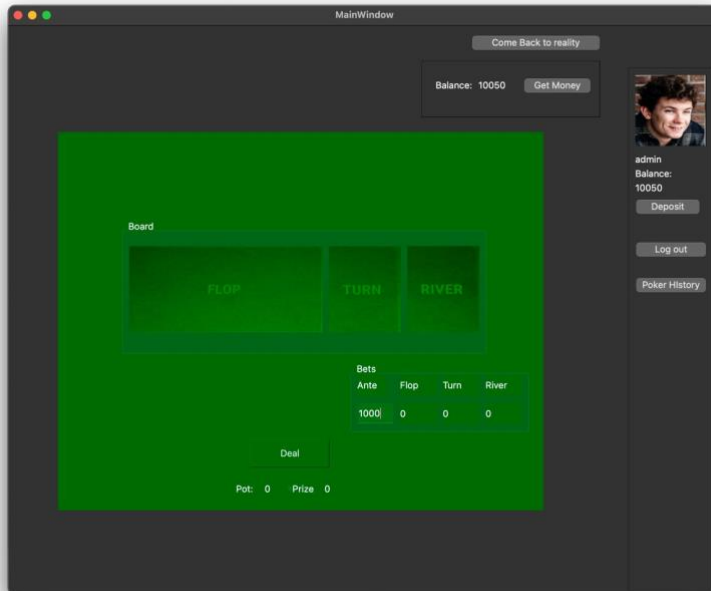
MainWindow

Come Back to reality

Balance: 10050 Get Money

admin
Balance:
10050
Deposit

Log out

Poker History

Board

FLOP

TURN

RIVER

Bets

| Ante | Flop | Turn | River |
|---|---|---|---|
| 1000 | 0 | 0 | 0 |

Deal

Pot: 0 Prize 0